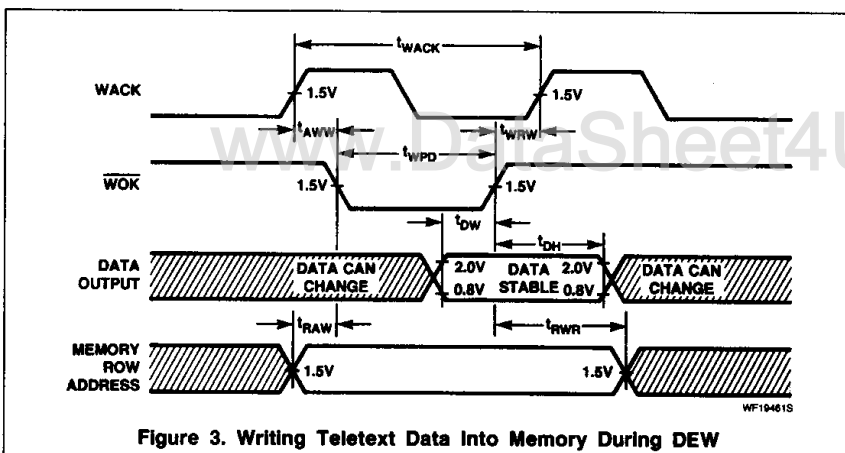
$t_{WACK}$

WACK

1.5V

1.5V

$t_{AWW}$

$t_{WRW}$

$t_{WPD}$

www.DataSheet4U

$\overline{WOK}$

1.5V

1.5V

$t_{DW}$

$t_{DH}$

DATA OUTPUT

DATA CAN CHANGE

2.0V

0.8V

DATA STABLE

2.0V

0.8V

DATA CAN CHANGE

$t_{RAW}$

$t_{RWR}$

MEMORY ROW ADDRESS

1.5V

1.5V

WF19461S

Figure 3. Writing Teletext Data Into Memory During DEW